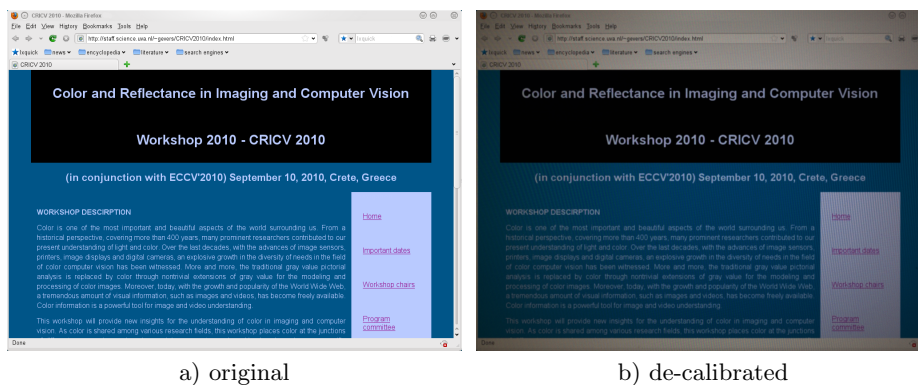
CRICV 2010 - Mozilla Firefox

File Edit View History Bookmarks Tools Help

http://staff.science.uva.nl/~gevers/CRICV2010/index.html

Ixquick

Ixquick news encyclopedia literature search engines

CRICV 2010

Color and Reflectance in Imaging and Computer Vision

Workshop 2010 - CRICV 2010

(in conjunction with ECCV'2010) September 10, 2010, Crete, Greece

WORKSHOP DESCRIPTION

Color is one of the most important and beautiful aspects of the world surrounding us. From a historical perspective, covering more than 400 years, many prominent researchers contributed to our present understanding of light and color. Over the last decades, with the advances of image sensors, printers, image displays and digital cameras, an explosive growth in the diversity of needs in the field of color computer vision has been witnessed. More and more, the traditional gray value pictorial analysis is replaced by color through nontrivial extensions of gray value for the modeling and processing of color images. Moreover, today, with the growth and popularity of the World Wide Web, a tremendous amount of visual information, such as images and videos, has become freely available. Color information is a powerful tool for image and video understanding.

This workshop will provide new insights for the understanding of color in imaging and computer vision. As color is shared among various research fields, this workshop places color at the junctions

Home

Important dates

Workshop chairs

Program committee

Done

a) original

CRICV 2010 - Mozilla Firefox

File Edit View History Bookmarks Tools Help

http://staff.science.uva.nl/~gevers/CRICV2010/index.html

Ixquick

Ixquick news encyclopedia literature search engines

CRICV 2010

Color and Reflectance in Imaging and Computer Vision

Workshop 2010 - CRICV 2010

(in conjunction with ECCV'2010) September 10, 2010, Crete, Greece

WORKSHOP DESCRIPTION

Color is one of the most important and beautiful aspects of the world surrounding us. From a historical perspective, covering more than 400 years, many prominent researchers contributed to our present understanding of light and color. Over the last decades, with the advances of image sensors, printers, image displays and digital cameras, an explosive growth in the diversity of needs in the field of color computer vision has been witnessed. More and more, the traditional gray value pictorial analysis is replaced by color through nontrivial extensions of gray value for the modeling and processing of color images. Moreover, today, with the growth and popularity of the World Wide Web, a tremendous amount of visual information, such as images and videos, has become freely available. Color information is a powerful tool for image and video understanding.

This workshop will provide new insights for the understanding of color in imaging and computer vision. As color is shared among various research fields, this workshop places color at the junctions

Home

Important dates

Workshop chairs

Program committee

Done

b) de-calibrated